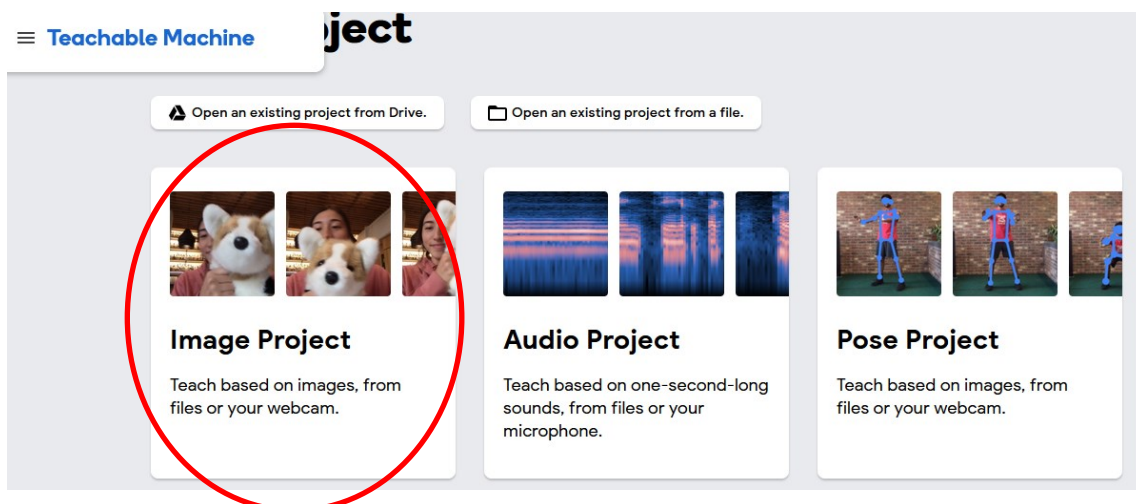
Teachable Machine

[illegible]ject

Open an existing project from Drive.

Open an existing project from a file.

Image Project

Teach based on images, from files or your webcam.

Audio Project

Teach based on one-second-long sounds, from files or your microphone.

Pose Project

Teach based on images, from files or your webcam.